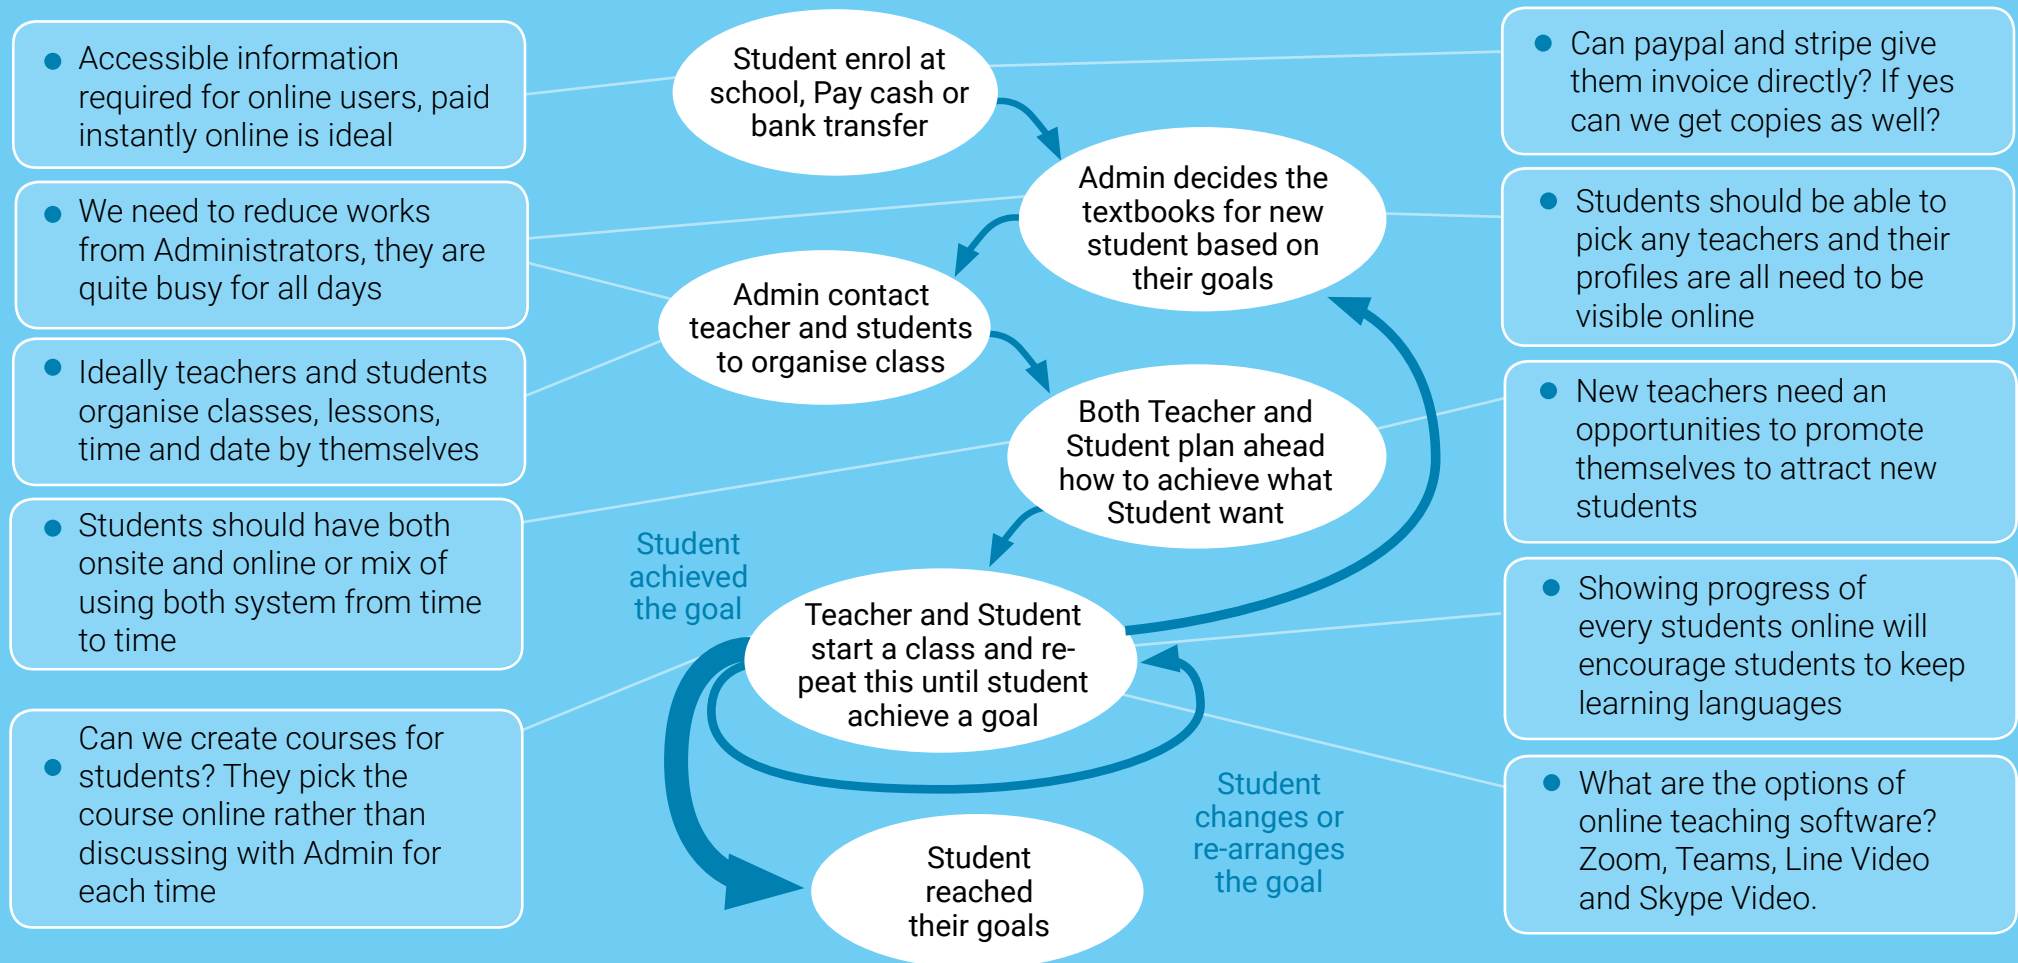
• Accessible information required for online users, paid instantly online is ideal

• We need to reduce works from Administrators, they are quite busy for all days

• Ideally teachers and students organise classes, lessons, time and date by themselves

• Students should have both onsite and online or mix of using both system from time to time

• Can we create courses for students? They pick the course online rather than discussing with Admin for each time

Student enrol at school, Pay cash or bank transfer

Admin decides the textbooks for new student based on their goals

Admin contact teacher and students to organise class

Both Teacher and Student plan ahead how to achieve what Student want

Student achieved the goal

Teacher and Student start a class and repeat this until student achieve a goal

Student changes or re-arranges the goal

Student reached their goals

• Can paypal and stripe give them invoice directly? If yes can we get copies as well?

• Students should be able to pick any teachers and their profiles are all need to be visible online

• New teachers need an opportunities to promote themselves to attract new students

• Showing progress of every students online will encourage students to keep learning languages

• What are the options of online teaching software? Zoom, Teams, Line Video and Skype Video.